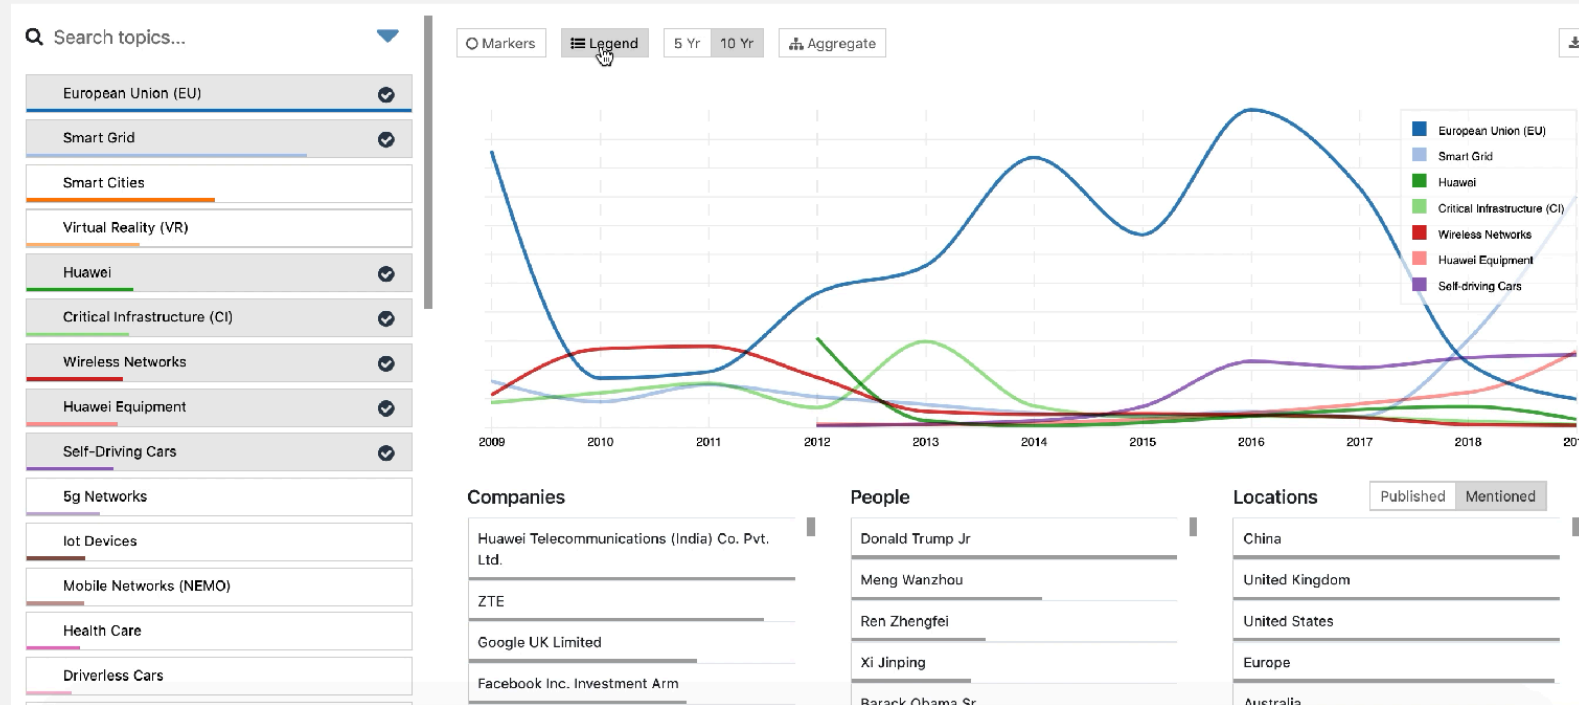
Search topics...

European Union (EU)
Smart Grid
Smart Cities
Virtual Reality (VR)
Huawei
Critical Infrastructure (CI)
Wireless Networks
Huawei Equipment
Self-Driving Cars
5g Networks
Iot Devices
Mobile Networks (NEMO)
Health Care
Driverless Cars

Markers | Legend | 5 Yr | 10 Yr | Aggregate

European Union (EU)
Smart Grid
Huawei
Critical Infrastructure (CI)
Wireless Networks
Huawei Equipment
Self-driving Cars

2009 2010 2011 2012 2013 2014 2015 2016 2017 2018 20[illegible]

Companies
Huawei Telecommunications (India) Co. Pvt. Ltd.
ZTE
Google UK Limited
Facebook Inc. Investment Arm

People
Donald Trump Jr
Meng Wanzhou
Ren Zhengfei
Xi Jinping
Barack Obama Sr

Locations
Published | Mentioned
China
United Kingdom
United States
Europe
Australia